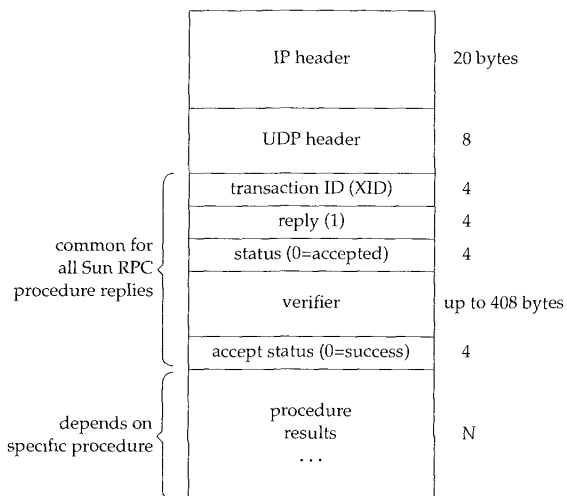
IP header 20 bytes

UDP header 8

transaction ID (XID) 4

reply (1) 4

status (0=accepted) 4

verifier up to 408 bytes

accept status (0=success) 4

procedure results . . . N

common for all Sun RPC procedure replies

depends on specific procedure